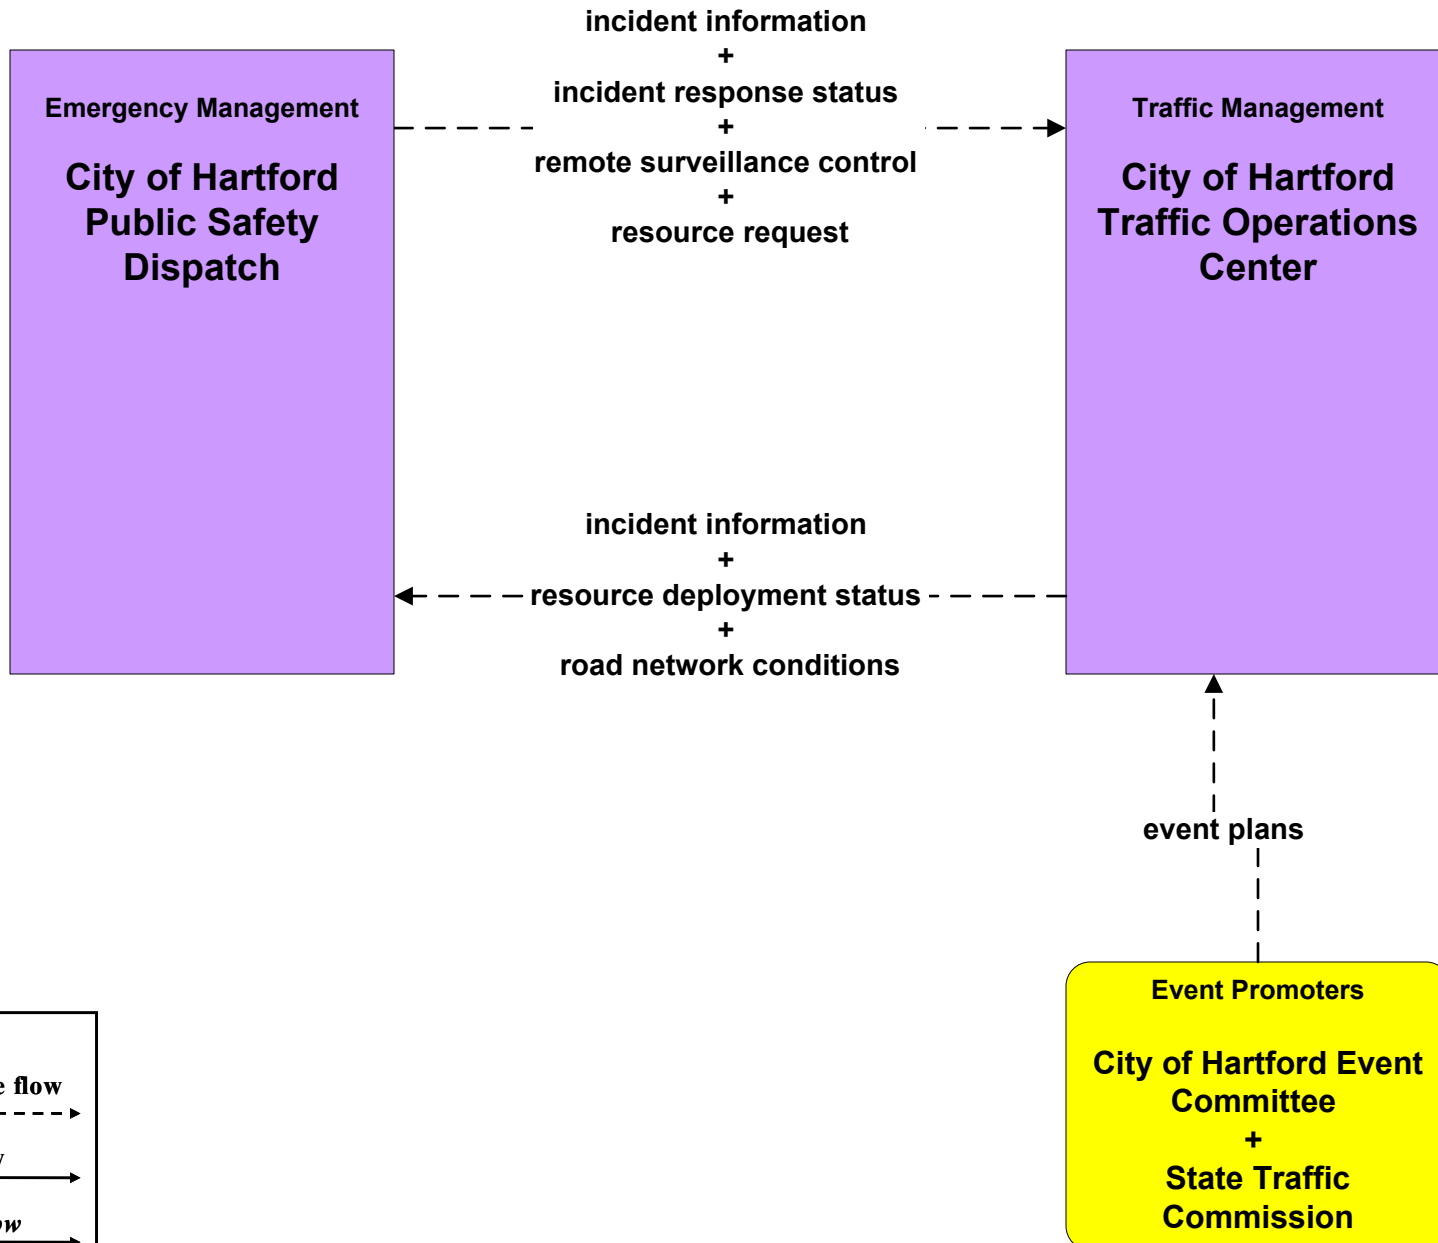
Emergency Management

City of Hartford Public Safety Dispatch

incident information
+
incident response status
+
remote surveillance control
+
resource request

Traffic Management

City of Hartford Traffic Operations Center

incident information
+
resource deployment status
+
road network conditions

event plans

Event Promoters

City of Hartford Event Committee
+
State Traffic Commission

e flow

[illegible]

ow